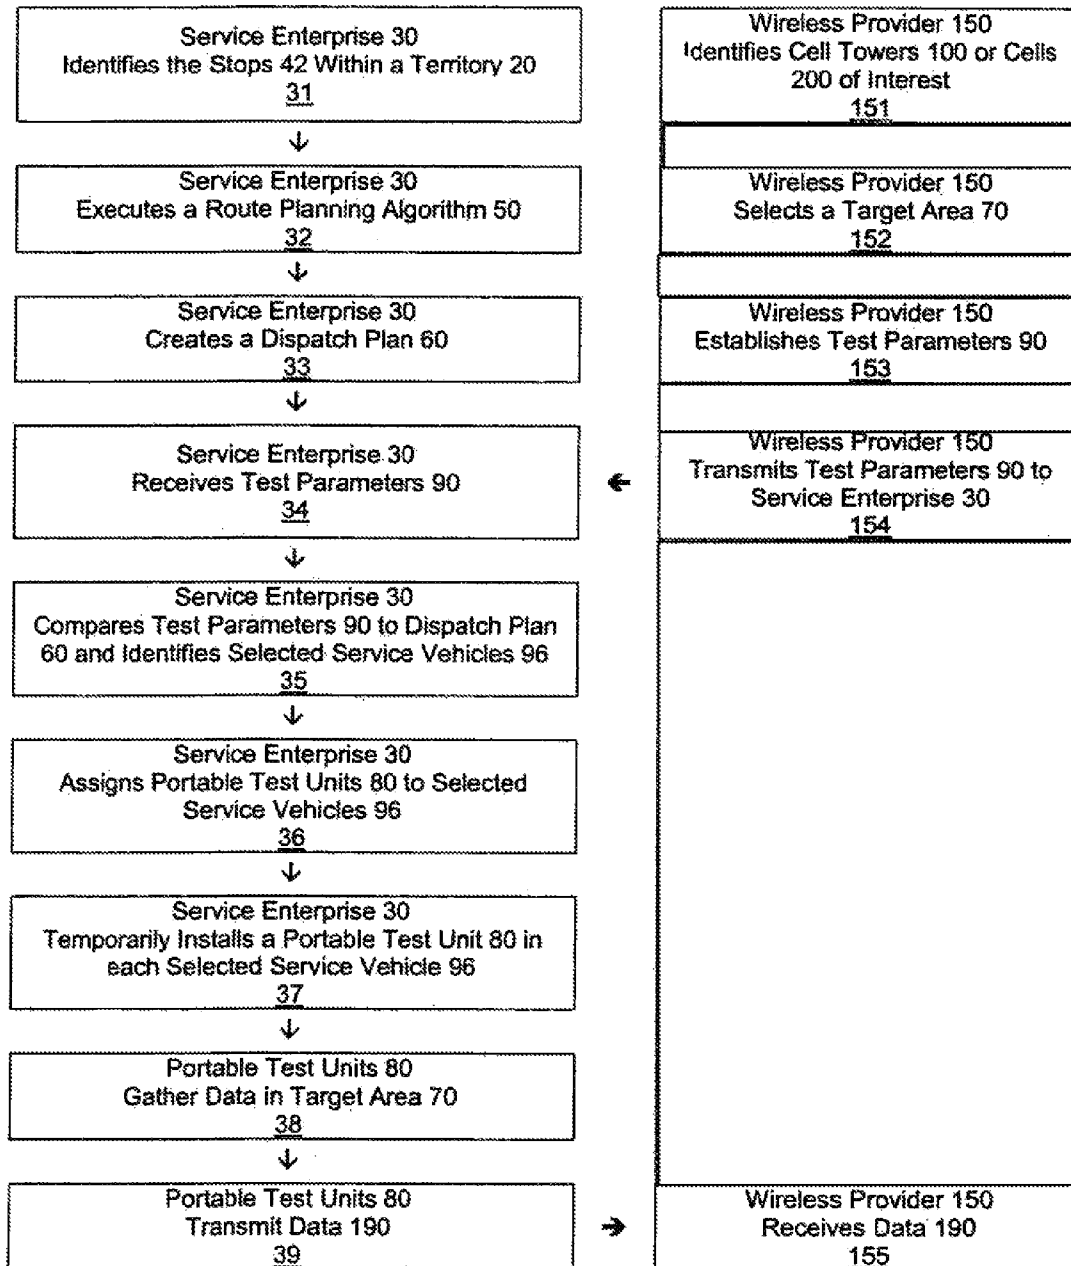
Service Enterprise 30
Identifies the Stops 42 Within a Territory 20
31

Service Enterprise 30
Executes a Route Planning Algorithm 50
32

Service Enterprise 30
Creates a Dispatch Plan 60
33

Service Enterprise 30
Receives Test Parameters 90
34

Service Enterprise 30
Compares Test Parameters 90 to Dispatch Plan 60 and Identifies Selected Service Vehicles 96
35

Service Enterprise 30
Assigns Portable Test Units 80 to Selected Service Vehicles 96
36

Service Enterprise 30
Temporarily Installs a Portable Test Unit 80 in each Selected Service Vehicle 96
37

Portable Test Units 80
Gather Data in Target Area 70
38

Portable Test Units 80
Transmit Data 190
39

Wireless Provider 150
Identifies Cell Towers 100 or Cells 200 of Interest
151

Wireless Provider 150
Selects a Target Area 70
152

Wireless Provider 150
Establishes Test Parameters 90
153

Wireless Provider 150
Transmits Test Parameters 90 to Service Enterprise 30
154

Wireless Provider 150
Receives Data 190
155